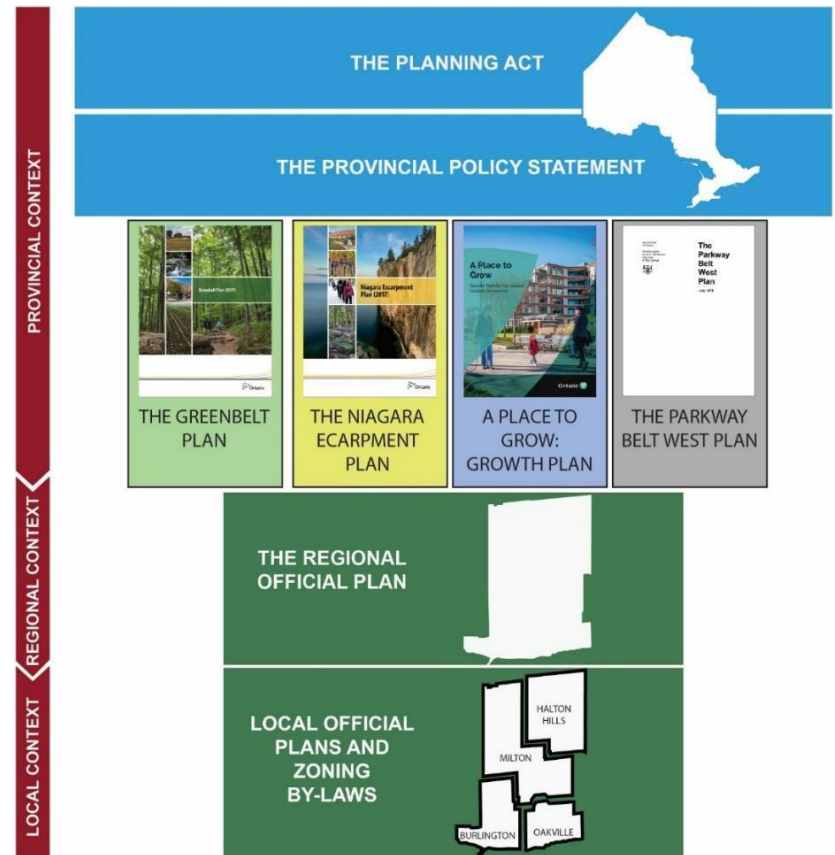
PROVINCIAL CONTEXT

THE PLANNING ACT

THE PROVINCIAL POLICY STATEMENT

Greenbelt Plan (2017)

THE GREENBELT PLAN

Niagara Escarpment Plan (2017)

THE NIAGARA ECARPMENT PLAN

A Place to Grow

Ontario

A PLACE TO GROW: GROWTH PLAN

The Parkway Belt West Plan

THE PARKWAY BELT WEST PLAN

REGIONAL CONTEXT

THE REGIONAL OFFICIAL PLAN

LOCAL CONTEXT

LOCAL OFFICIAL PLANS AND ZONING BY-LAWS

HALTON HILLS

MILTON

BURLINGTON

OAKVILLE